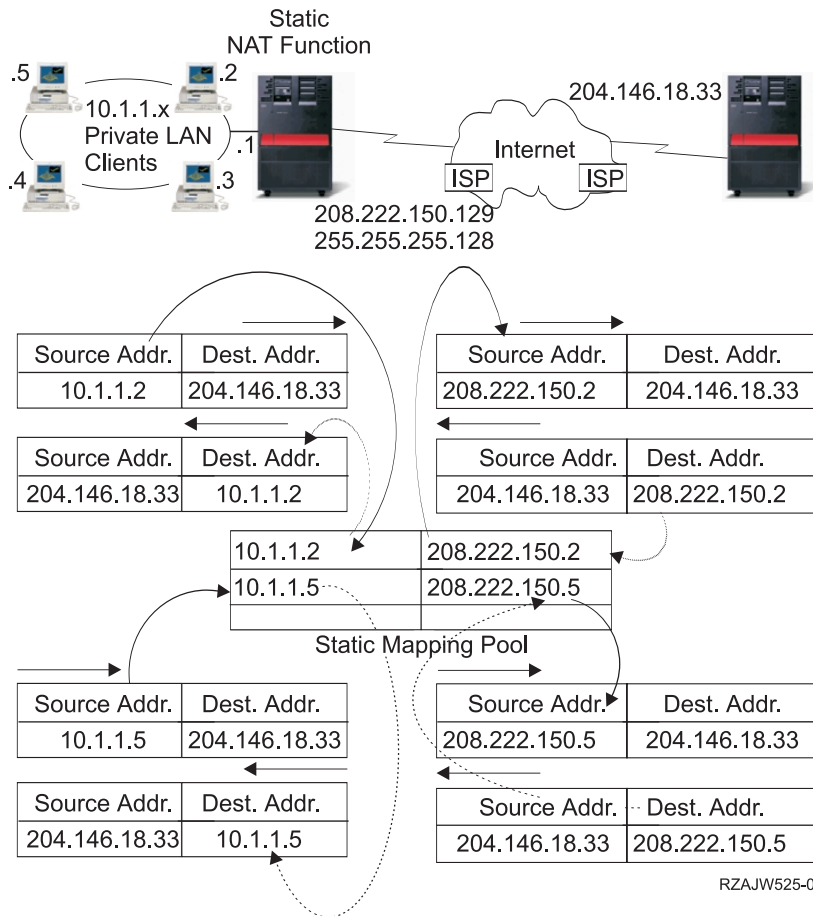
Static NAT Function

.5

.2

10.1.1.x Private LAN Clients

.1

.4

.3

204.146.18.33

Internet

ISP

ISP

208.222.150.129
255.255.255.128

| Source Addr. | Dest. Addr. |
|---|---|
| 10.1.1.2 | 204.146.18.33 |

| Source Addr. | Dest. Addr. |
|---|---|
| 204.146.18.33 | 10.1.1.2 |

| Source Addr. | Dest. Addr. |
|---|---|
| 208.222.150.2 | 204.146.18.33 |

| Source Addr. | Dest. Addr. |
|---|---|
| 204.146.18.33 | 208.222.150.2 |

| | |
|---|---|
| 10.1.1.2 | 208.222.150.2 |
| 10.1.1.5 | 208.222.150.5 |
| | |

Static Mapping Pool

| Source Addr. | Dest. Addr. |
|---|---|
| 10.1.1.5 | 204.146.18.33 |

| Source Addr. | Dest. Addr. |
|---|---|
| 204.146.18.33 | 10.1.1.5 |

| Source Addr. | Dest. Addr. |
|---|---|
| 208.222.150.5 | 204.146.18.33 |

| Source Addr. | Dest. Addr. |
|---|---|
| 204.146.18.33 | 208.222.150.5 |

RZAJW525-0